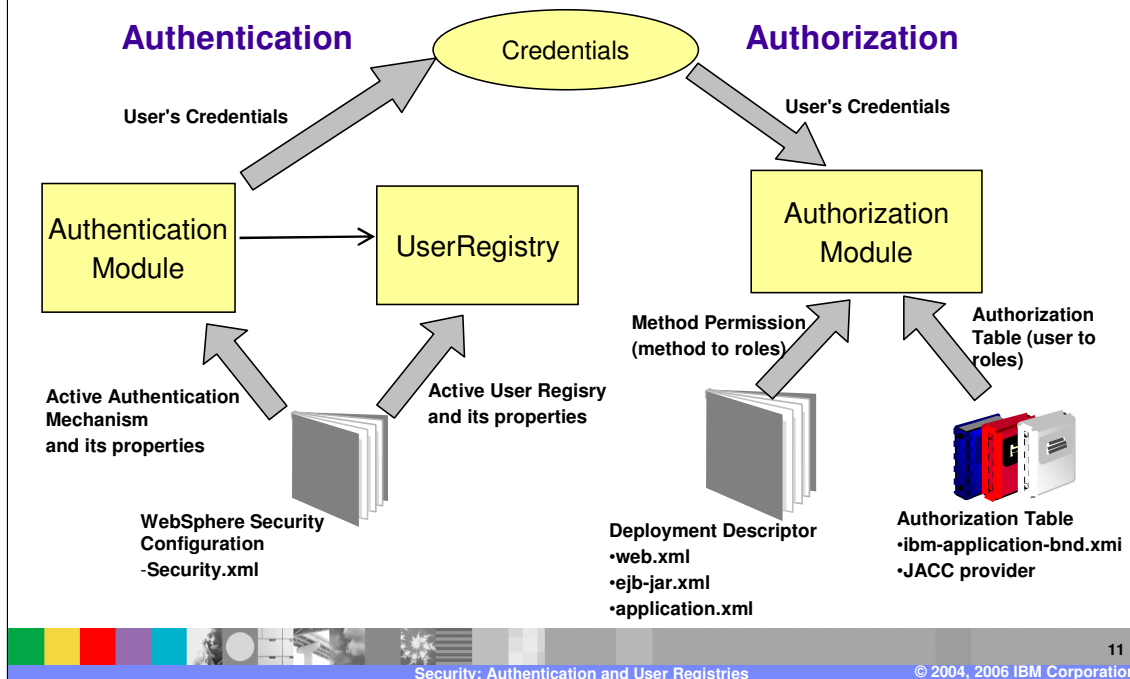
Authentication

Credentials

Authorization

User's Credentials

User's Credentials

Authentication Module

UserRegistry

Authorization Module

Method Permission (method to roles)

Authorization Table (user to roles)

Active Authentication Mechanism and its properties

Active User Regisry and its properties

WebSphere Security Configuration
-Security.xml

Deployment Descriptor
•web.xml
•ejb-jar.xml
•application.xml

Authorization Table
•ibm-application-bnd.xmi
•JACC provider

11

Security: Authentication and User Registries

© 2004, 2006 IBM Corporation